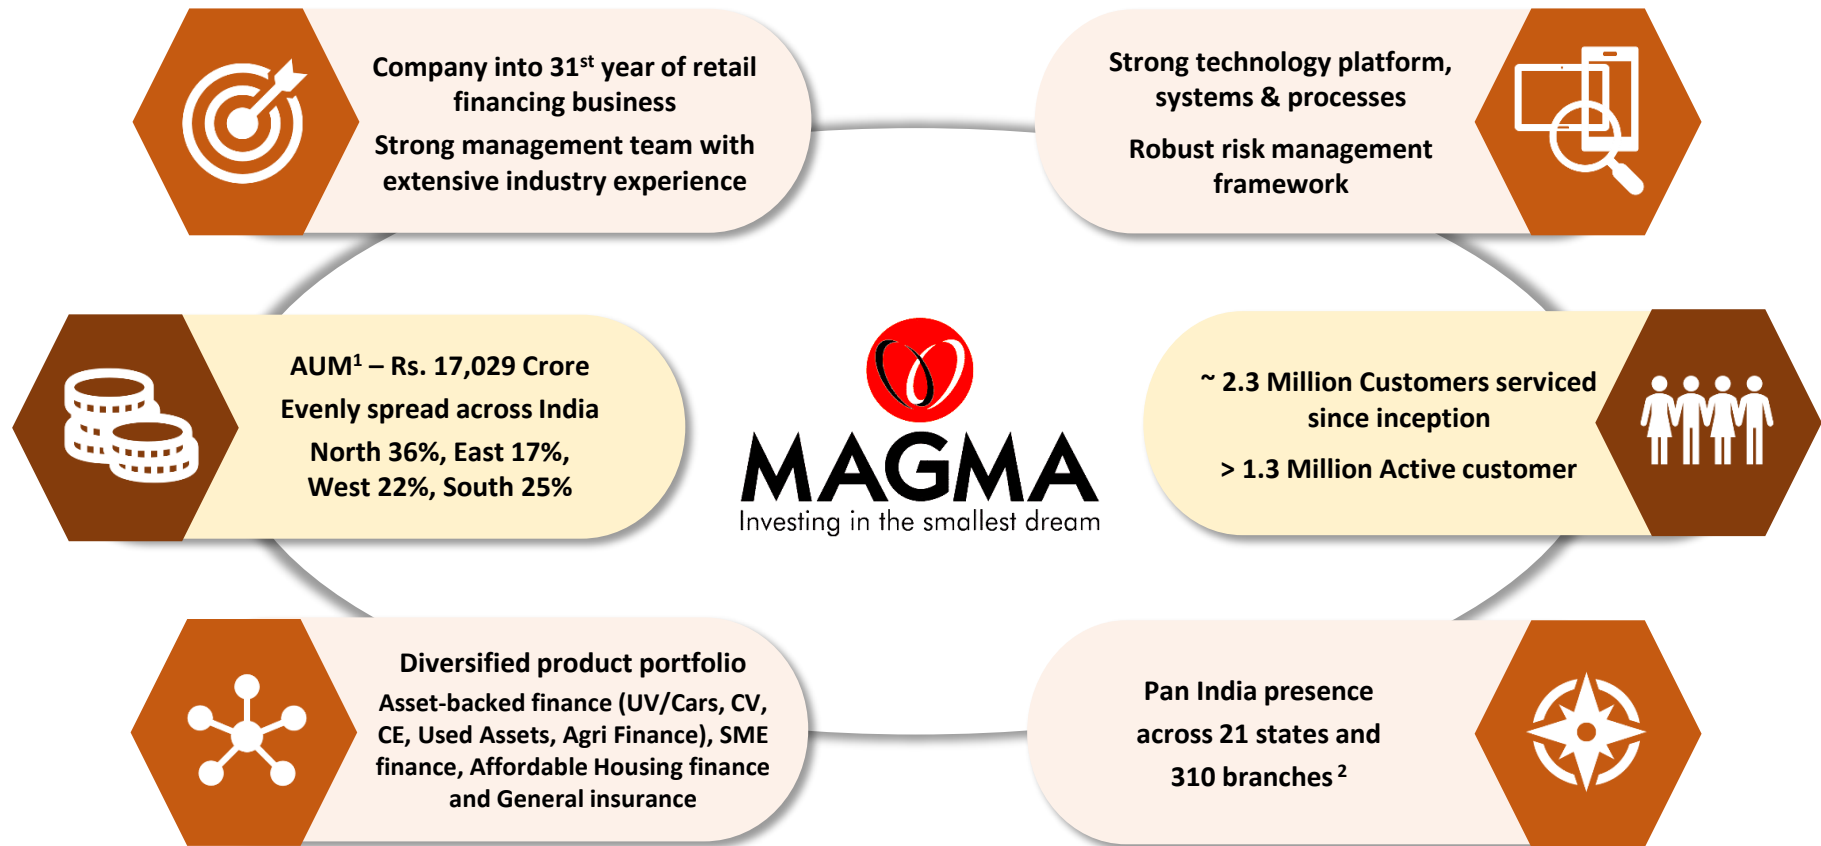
Company into 31$^{st}$ year of retail financing business

Strong management team with extensive industry experience

Strong technology platform, systems & processes

Robust risk management framework

AUM$^{1}$ – Rs. 17,029 Crore

Evenly spread across India

North 36%, East 17%, West 22%, South 25%

MAGMA

Investing in the smallest dream

~ 2.3 Million Customers serviced since inception

> 1.3 Million Active customer

Diversified product portfolio

Asset-backed finance (UV/Cars, CV, CE, Used Assets, Agri Finance), SME finance, Affordable Housing finance and General insurance

Pan India presence across 21 states and 310 branches $^{2}$